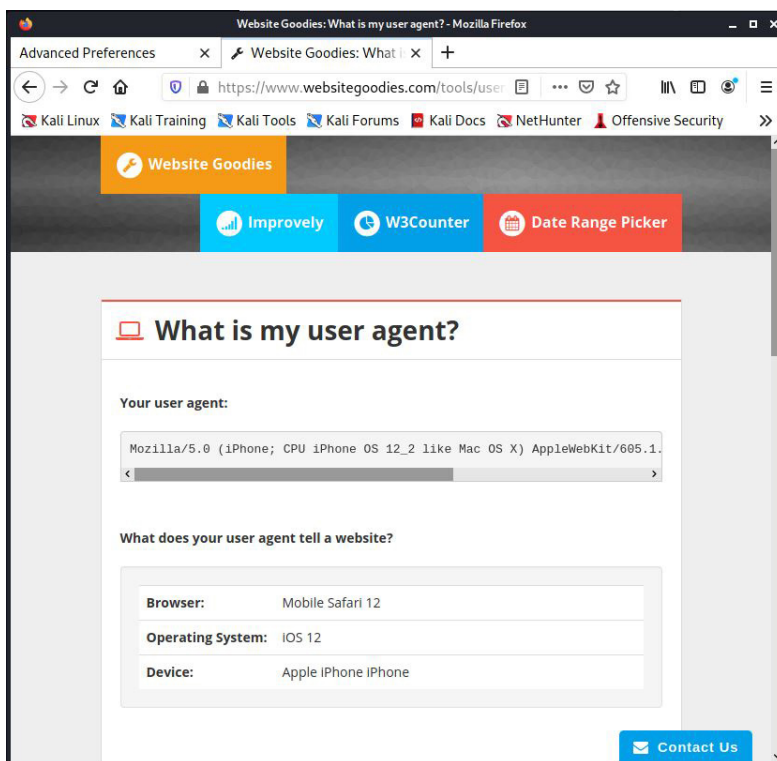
Website Goodies: What is my user agent? - Mozilla Firefox

Advanced Preferences ×
Website Goodies: What i ×
+

https://www.websitegoodies.com/tools/user

Kali Linux Kali Training Kali Tools Kali Forums Kali Docs NetHunter Offensive Security

Website Goodies

Improvely W3Counter Date Range Picker

What is my user agent?

Your user agent:

Mozilla/5.0 (iPhone; CPU iPhone OS 12_2 like Mac OS X) AppleWebKit/605.1.

What does your user agent tell a website?

| Browser: | Mobile Safari 12 |
|---|---|
| Operating System: | iOS 12 |
| Device: | Apple iPhone iPhone |

Contact Us